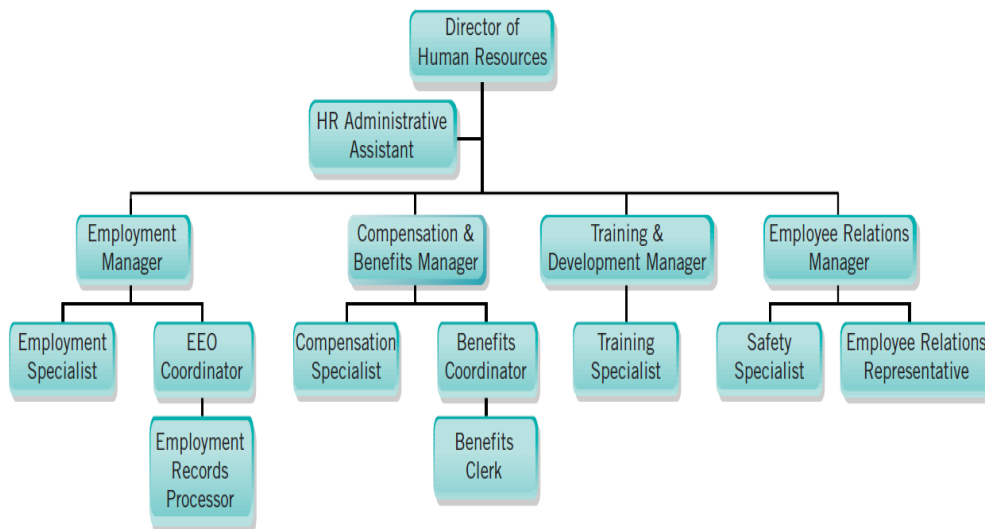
Director of Human Resources

HR Administrative Assistant

Employment Manager

Compensation & Benefits Manager

Training & Development Manager

Employee Relations Manager

Employment Specialist

EEO Coordinator

Employment Records Processor

Compensation Specialist

Benefits Coordinator

Benefits Clerk

Training Specialist

Safety Specialist

Employee Relations Representative